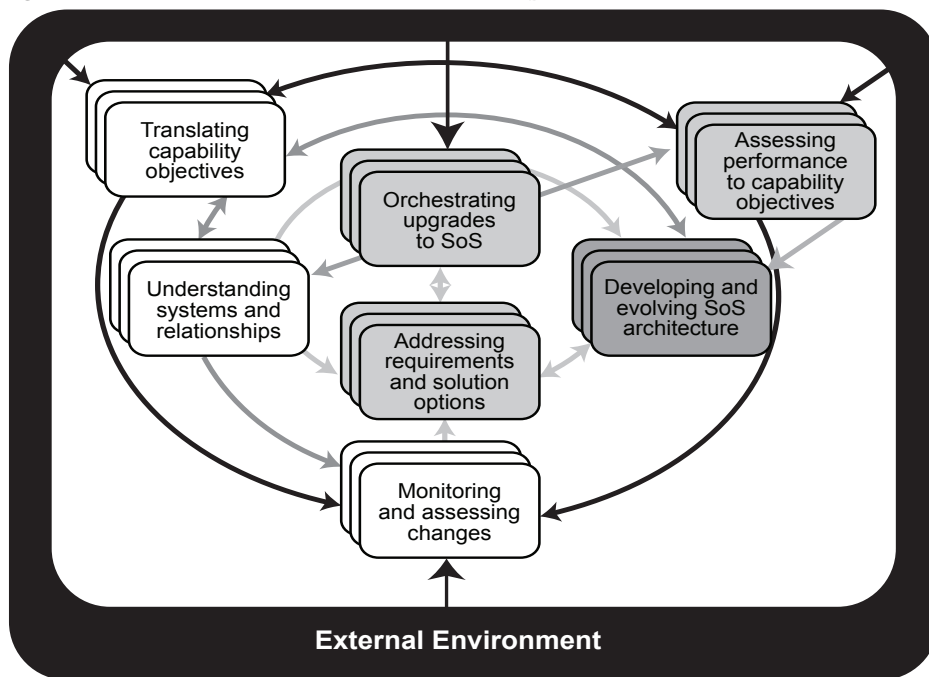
Translating capability objectives

Orchestrating upgrades to SoS

Assessing performance to capability objectives

Understanding systems and relationships

Developing and evolving SoS architecture

Addressing requirements and solution options

Monitoring and assessing changes

External Environment